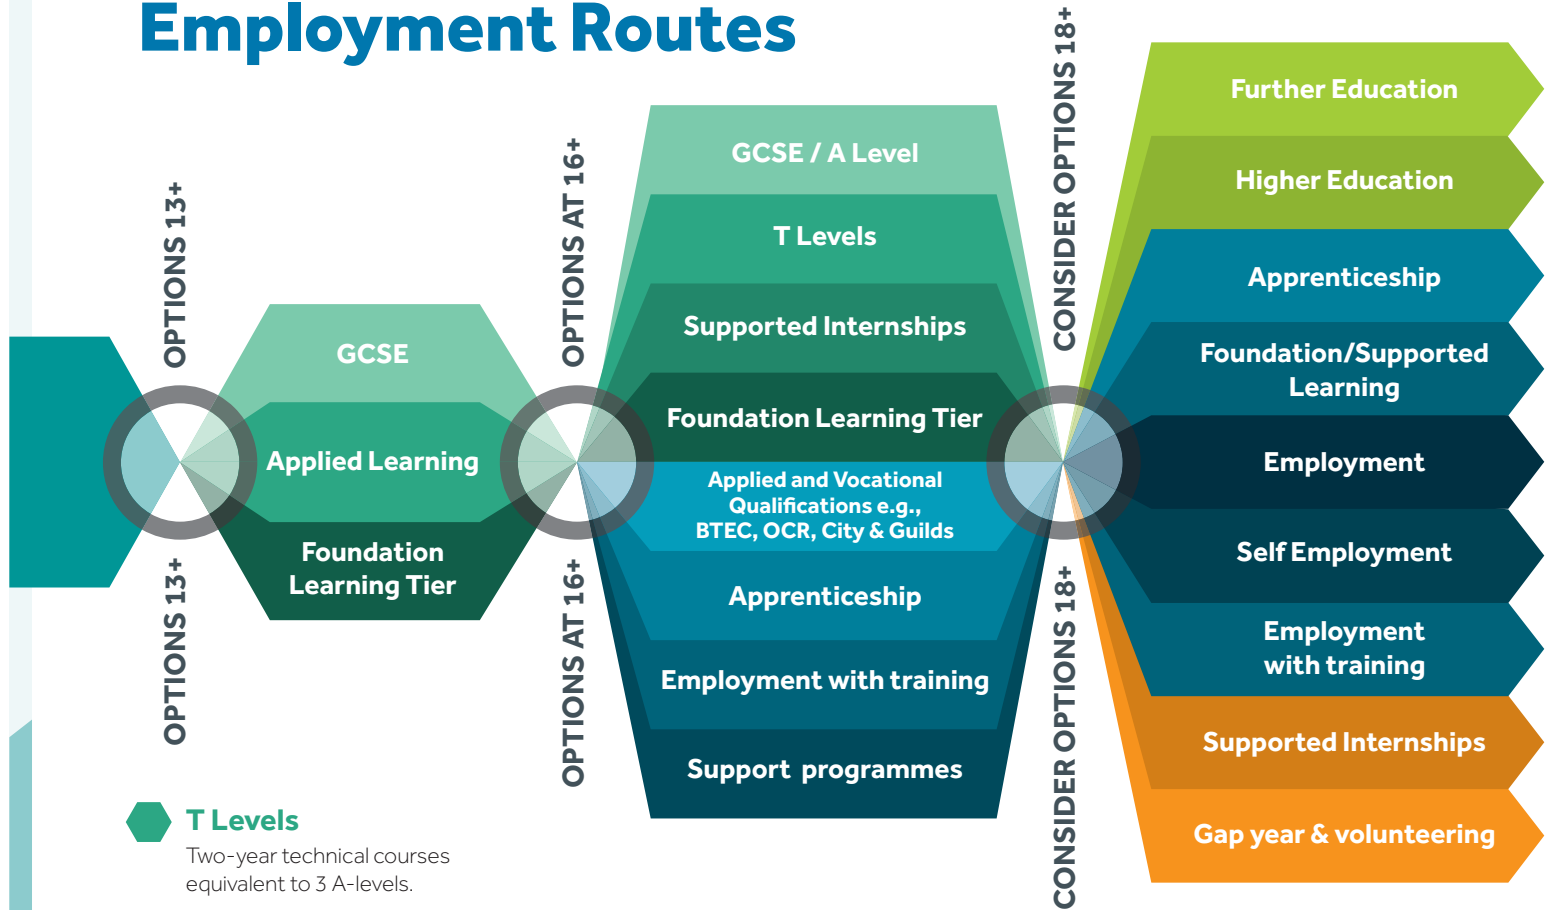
Employment Routes

OPTIONS 13+

GCSE

Applied Learning

Foundation Learning Tier

OPTIONS 13+

OPTIONS AT 16+

GCSE / A Level

T Levels

Supported Internships

Foundation Learning Tier

Applied and Vocational Qualifications e.g., BTEC, OCR, City & Guilds

Apprenticeship

Employment with training

Support programmes

OPTIONS AT 16+

CONSIDER OPTIONS 18+

Further Education

Higher Education

Apprenticeship

Foundation/Supported Learning

Employment

Self Employment

Employment with training

Supported Internships

Gap year & volunteering

CONSIDER OPTIONS 18+

T Levels
Two-year technical courses equivalent to 3 A-levels.